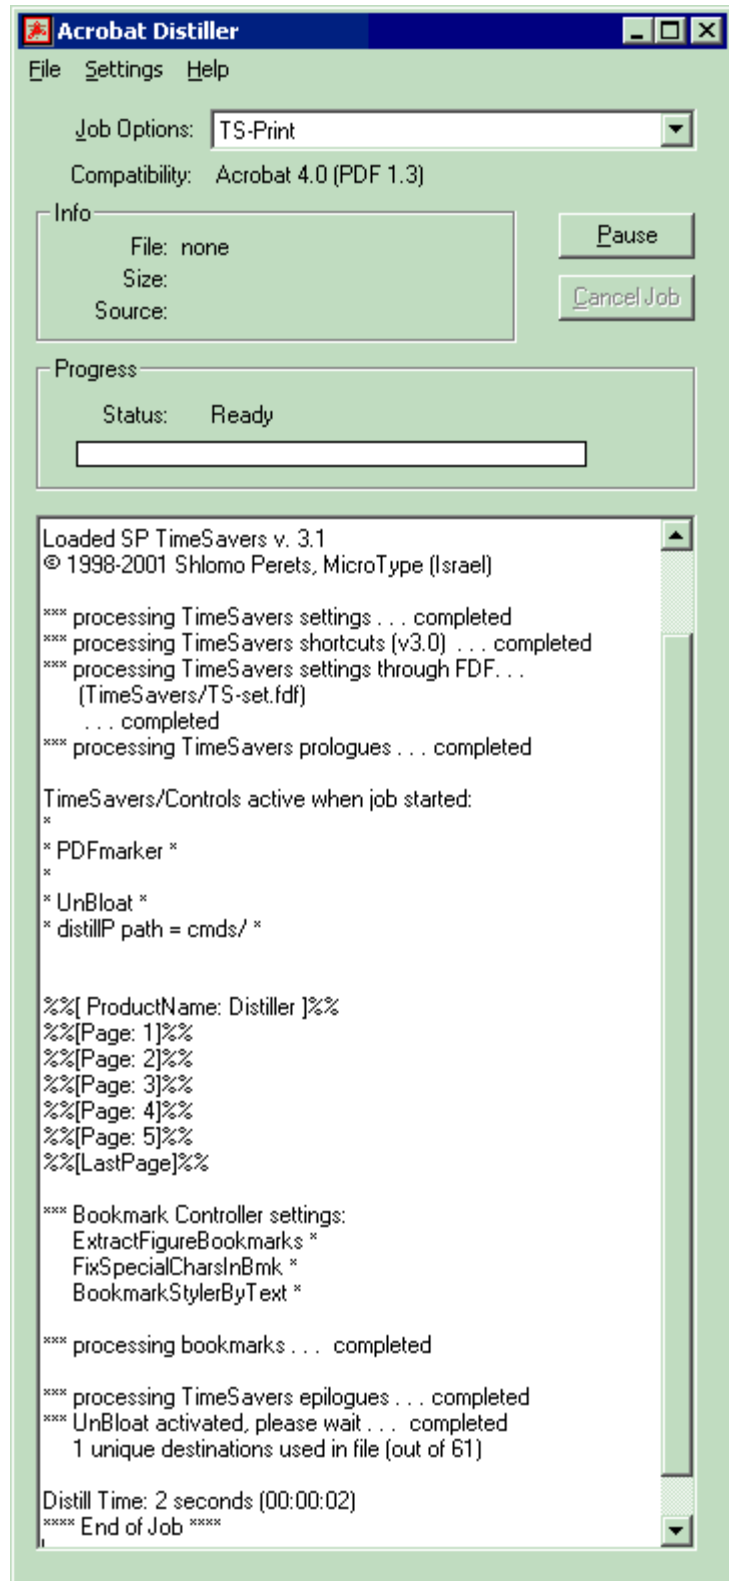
Acrobat Distiller

File Settings Help

Job Options: TS-Print

Compatibility: Acrobat 4.0 (PDF 1.3)

Info
File: none
Size:
Source:

Pause
Cancel Job

Progress
Status: Ready

Loaded SP TimeSavers v. 3.1
© 1998-2001 Shlomo Perets, MicroType (Israel)

*** processing TimeSavers settings . . . completed
*** processing TimeSavers shortcuts (v3.0) . . . completed
*** processing TimeSavers settings through FDF. . .
(TimeSavers/TS-set.fdf)
. . . completed
*** processing TimeSavers prologues . . . completed

TimeSavers/Controls active when job started:
*
* PDFmarker *
*
* UnBloat *
* distillP path = cmds/ *

%%[ ProductName: Distiller ]%%
%%[Page: 1]%%
%%[Page: 2]%%
%%[Page: 3]%%
%%[Page: 4]%%
%%[Page: 5]%%
%%[LastPage]%%

*** Bookmark Controller settings:
ExtractFigureBookmarks *
FixSpecialCharsInBmk *
BookmarkStylerByText *

*** processing bookmarks . . . completed

*** processing TimeSavers epilogues . . . completed
*** UnBloat activated, please wait . . . completed
1 unique destinations used in file (out of 61)

Distill Time: 2 seconds (00:00:02)
**** End of Job ****